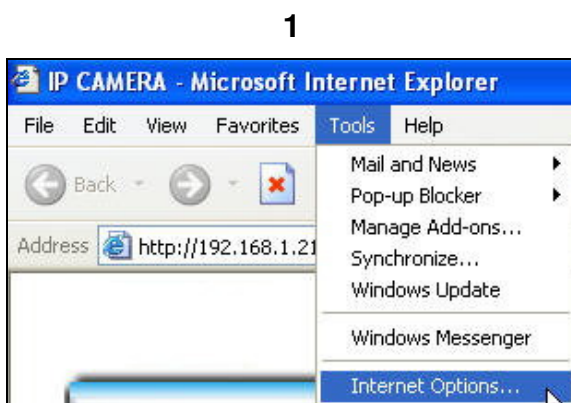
1

IP CAMERA - Microsoft Internet Explorer

File Edit View Favorites Tools Help

Back

Address http://192.168.1.21

Mail and News
Pop-up Blocker
Manage Add-ons...
Synchronize...
Windows Update
Windows Messenger
Internet Options...